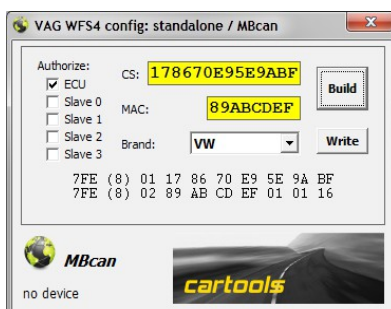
VAG WFS4 config: standalone / MBcan

Authorize:
ECU
Slave 0
Slave 1
Slave 2
Slave 3

CS: 178670E95E9ABF
MAC: 89ABCDEF
Brand: VW

Build
Write

7FE (8) 01 17 86 70 E9 5E 9A BF
7FE (8) 02 89 AB CD EF 01 01 16

MBcan
no device
cartools